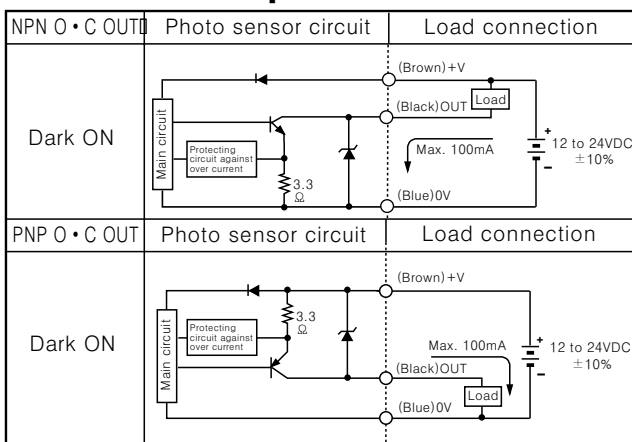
| NPN O • C OUT | Photo sensor circuit | Load connection |
|---|---|---|
| Dark ON | Main circuit<br>Protecting circuit against over current<br>3.3 Ω | (Brown)+V<br>(Black)OUT<br>Load<br>Max. 100mA<br>(Blue)0V<br>+<br>12 to 24VDC ±10%<br>- |
| PNP O • C OUT | Photo sensor circuit | Load connection |
| Dark ON | Main circuit<br>Protecting circuit against over current<br>3.3 Ω | (Brown)+V<br>Max. 100mA<br>(Black)OUT<br>Load<br>(Blue)0V<br>+<br>12 to 24VDC ±10%<br>- |